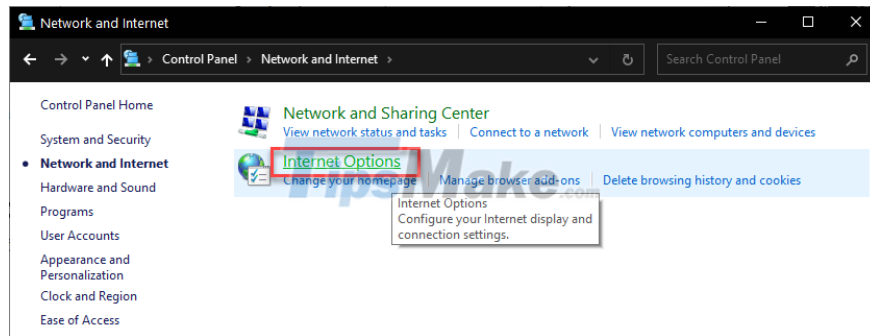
Network and Internet

Control Panel › Network and Internet ›

Search Control Panel

Control Panel Home

System and Security

Network and Internet

Hardware and Sound

Programs

User Accounts

Appearance and Personalization

Clock and Region

Ease of Access

Network and Sharing Center

View network status and tasks | Connect to a network | View network computers and devices

Internet Options

Change your homepage | Manage browser add-ons | Delete browsing history and cookies

Internet Options
Configure your Internet display and connection settings.

TipsMake